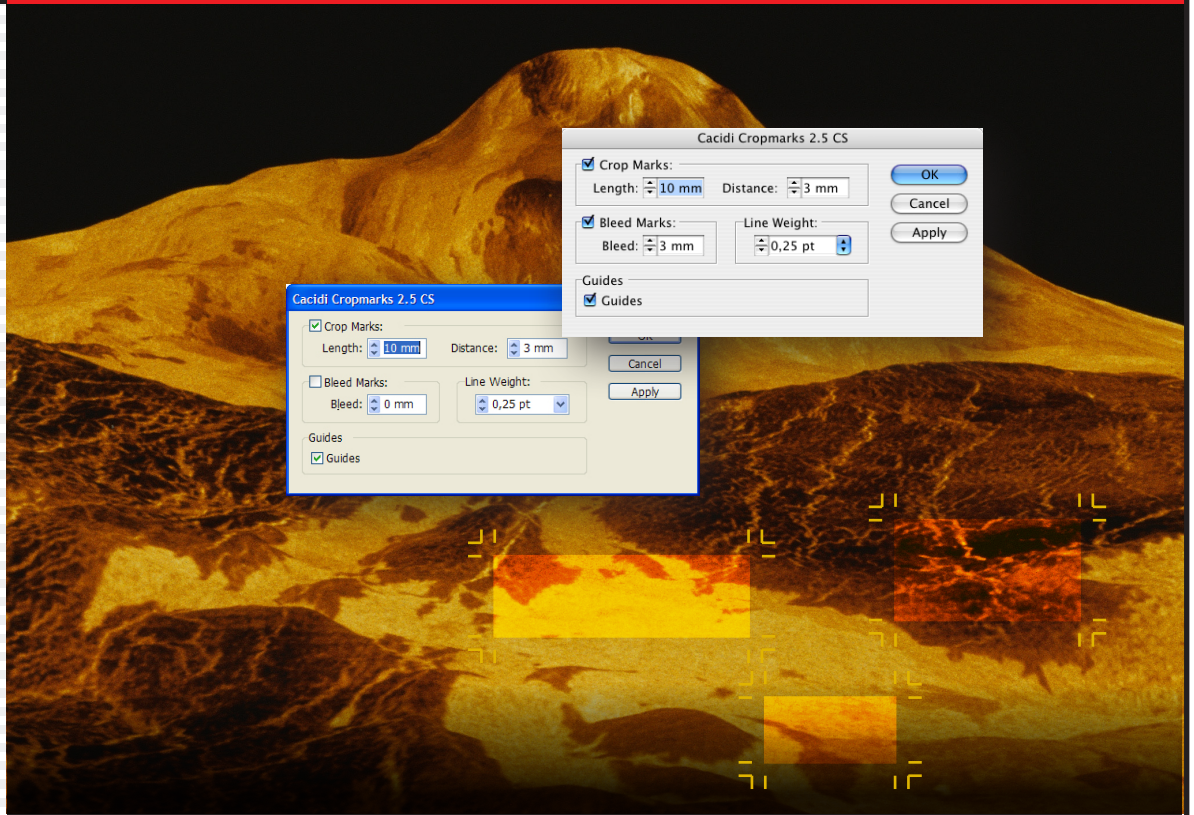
Cacidi Cropmarks 2.5 CS

Crop Marks:
Length: 10 mm
Distance: 3 mm
Bleed Marks:
Bleed: 3 mm
Line Weight:
0,25 pt
Guides
Guides
OK
Cancel
Apply

Cacidi Cropmarks 2.5 CS

Crop Marks:
Length: 10 mm
Distance: 3 mm
Bleed Marks:
Bleed: 0 mm
Line Weight:
0,25 pt
Guides
Guides
OK
Cancel
Apply